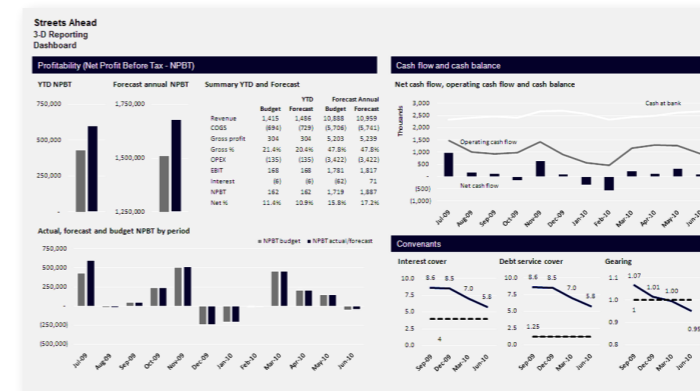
Streets Ahead
3-D Reporting
Dashboard

Profitability (Net Profit Before Tax - NPBT)

YTD NPBT

750,000
500,000
250,000
-

Forecast annual NPBT

1,750,000
1,500,000
1,250,000

Summary YTD and Forecast

| | Budget | YTD Forecast | Forecast Annual Budget | Forecast |
|---|---|---|---|---|
| Revenue | 1,415 | 1,486 | 10,888 | 10,959 |
| COGS | (694) | (729) | (5,706) | (5,741) |
| Gross profit | 304 | 304 | 5,203 | 5,239 |
| Gross % | 21.4% | 20.4% | 47.8% | 47.8% |
| OPEX | (135) | (135) | (3,422) | (3,422) |
| EBIT | 168 | 168 | 1,781 | 1,817 |
| Interest | (6) | (6) | (62) | 71 |
| NPBT | 162 | 162 | 1,719 | 1,887 |
| Net % | 11.4% | 10.9% | 15.8% | 17.2% |

Actual, forecast and budget NPBT by period

NPBT budget  NPBT actual/forecast

750,000
500,000
250,000
-
(250,000)
(500,000)

Jul-09 Aug-09 Sep-09 Oct-09 Nov-09 Dec-09 Jan-10 Feb-10 Mar-10 Apr-10 May-10 Jun-10

Cash flow and cash balance

Net cash flow, operating cash flow and cash balance

Thousands

3,000
2,500
2,000
1,500
1,000
500
-
(500)
(1,000)

Cash at bank
Operating cash flow
Net cash flow

Jul-09 Aug-09 Sep-09 Oct-09 Nov-09 Dec-09 Jan-10 Feb-10 Mar-10 Apr-10 May-10 Jun-10

Convenants

Interest cover

10.0
7.5
5.0
2.5
0.0

8.6 8.5 7.0 5.8
4

Sep-09 Dec-09 Mar-10 Jun-10

Debt service cover

10.0
7.5
5.0
2.5
0.0

8.6 8.5 7.0 5.8
1.25

Sep-09 Dec-09 Mar-10 Jun-10

Gearing

1.2
1.0
0.8
0.6
0.4
0.2
0.0

1.07 1.01 1.00
1
0.9

Sep-09 Dec-09 Mar-10 Jun-10